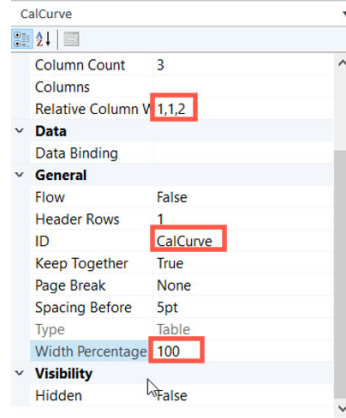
CalCurve

| | |
|---|---|
| Column Count | 3 |
| Columns | |
| Relative Column W | 1,1,2 |
| **Data** | |
| Data Binding | |
| **General** | |
| Flow | False |
| Header Rows | 1 |
| ID | CalCurve |
| Keep Together | True |
| Page Break | None |
| Spacing Before | 5pt |
| Type | Table |
| Width Percentage | 100 |
| **Visibility** | |
| Hidden | False |